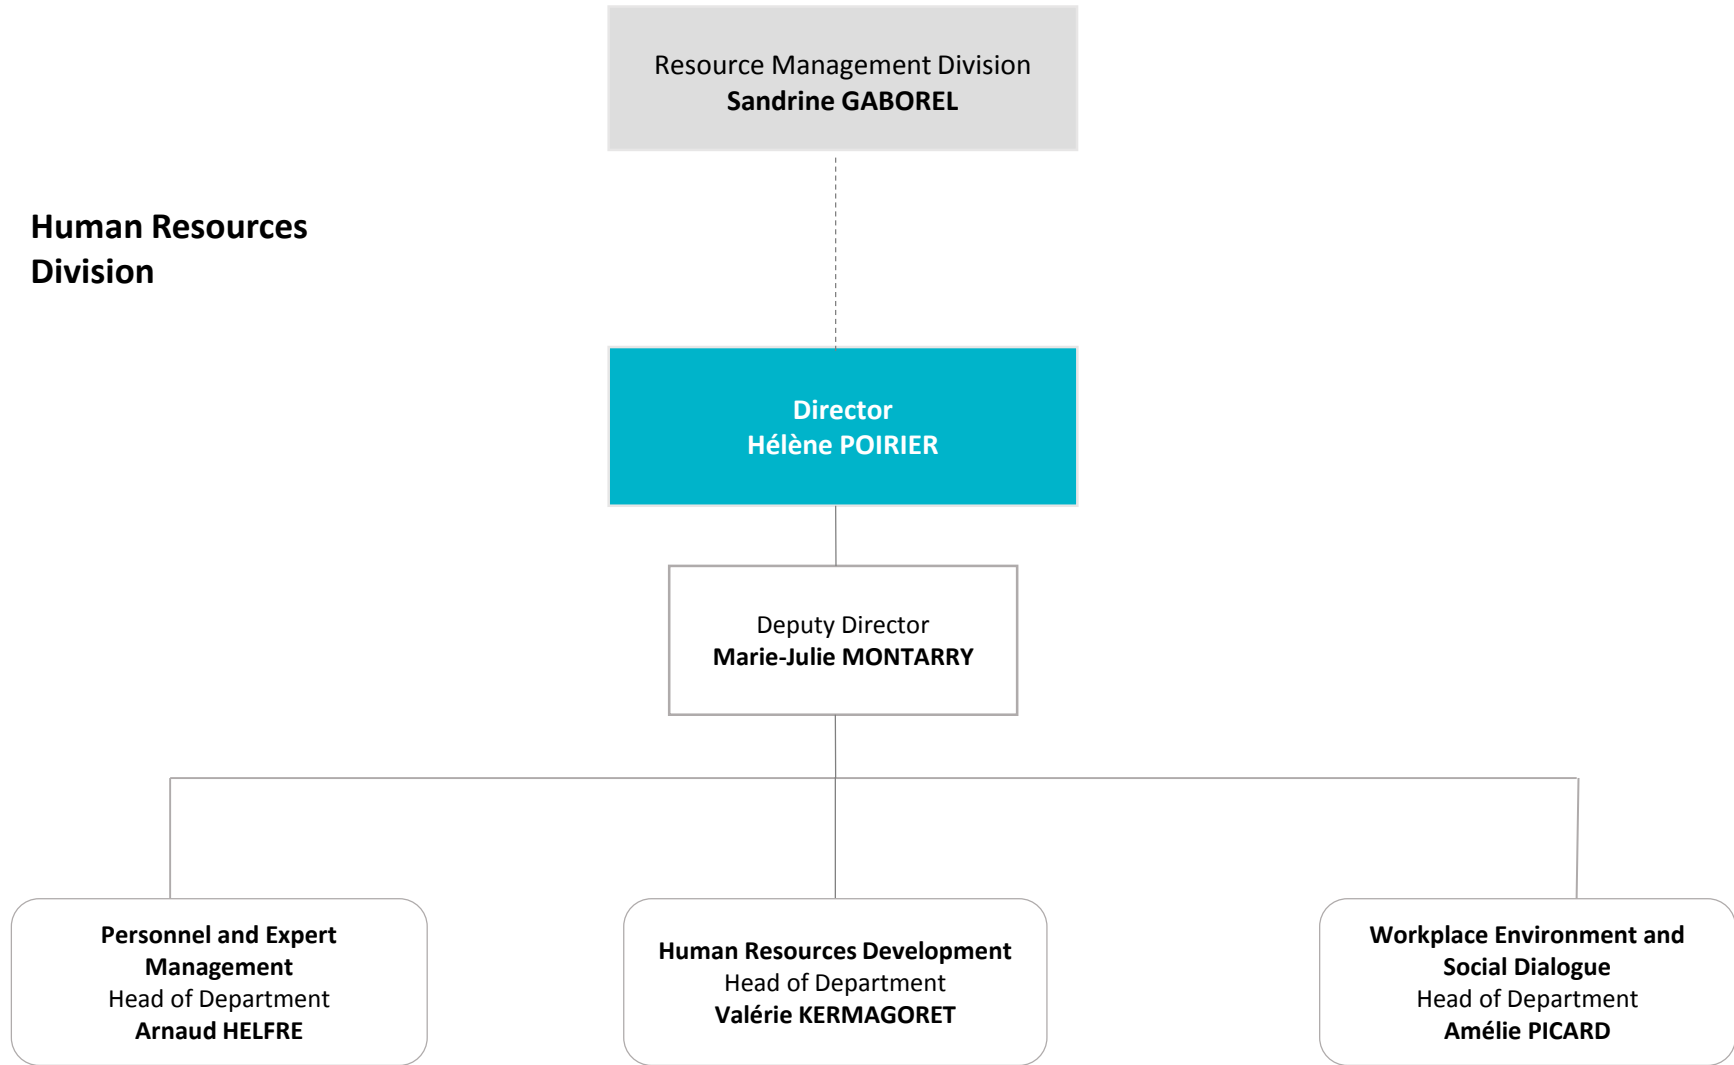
Resource Management Division
**Sandrine GABOREL**

**Human Resources Division**

**Director**
**Hélène POIRIER**

Deputy Director
**Marie-Julie MONTARRY**

**Personnel and Expert Management**
Head of Department
**Arnaud HELFRE**

**Human Resources Development**
Head of Department
**Valérie KERMAGORET**

**Workplace Environment and Social Dialogue**
Head of Department
**Amélie PICARD**